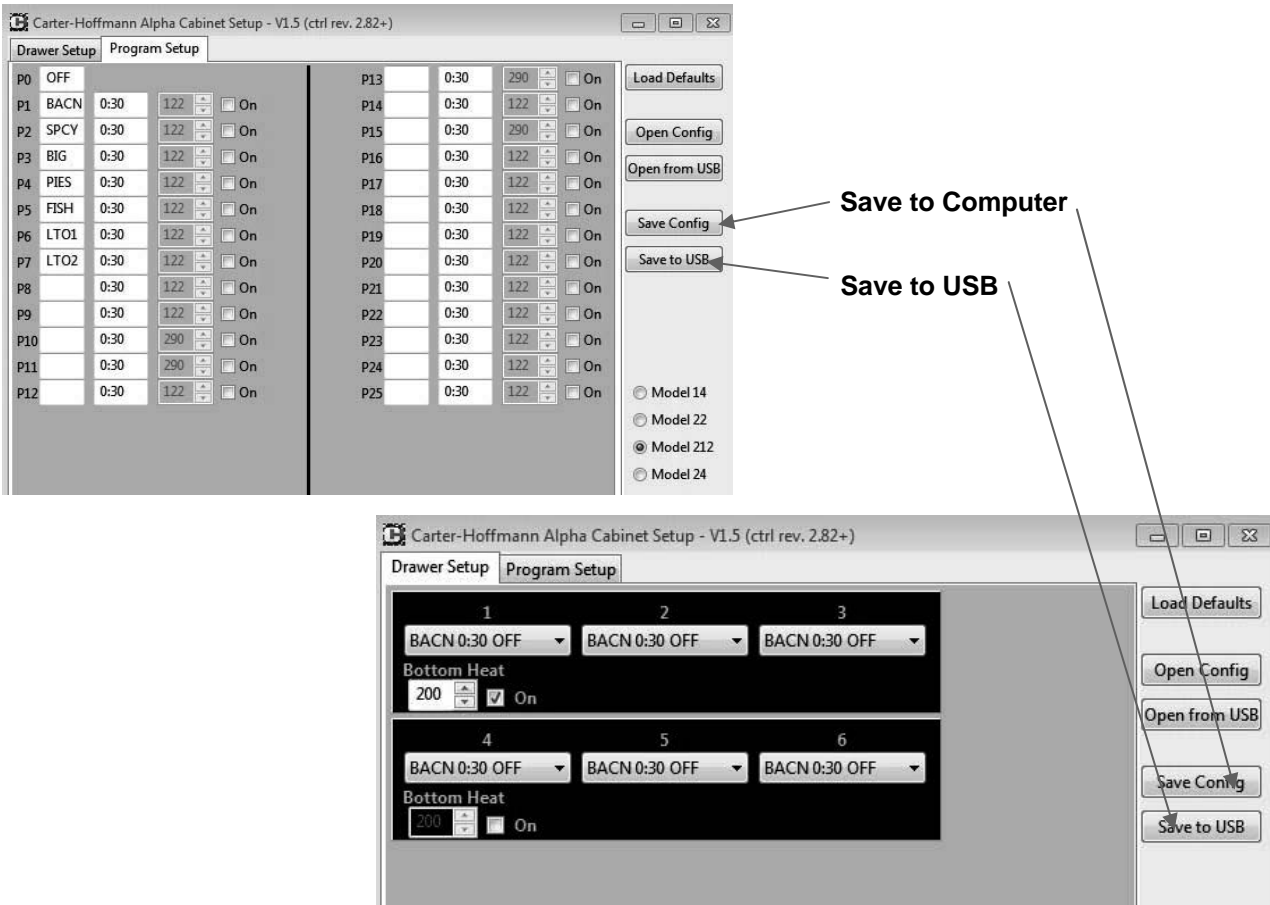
Carter-Hoffmann Alpha Cabinet Setup - V1.5 (ctrl rev. 2.82+)

Drawer Setup | Program Setup

| | | | | |
|---|---|---|---|---|
| P0 | OFF | | | |
| P1 | BACN | 0:30 | 122 | On |
| P2 | SPCY | 0:30 | 122 | On |
| P3 | BIG | 0:30 | 122 | On |
| P4 | PIES | 0:30 | 122 | On |
| P5 | FISH | 0:30 | 122 | On |
| P6 | LTO1 | 0:30 | 122 | On |
| P7 | LTO2 | 0:30 | 122 | On |
| P8 | | 0:30 | 122 | On |
| P9 | | 0:30 | 122 | On |
| P10 | | 0:30 | 290 | On |
| P11 | | 0:30 | 290 | On |
| P12 | | 0:30 | 122 | On |

| | | | | |
|---|---|---|---|---|
| P13 | | 0:30 | 290 | On |
| P14 | | 0:30 | 122 | On |
| P15 | | 0:30 | 290 | On |
| P16 | | 0:30 | 122 | On |
| P17 | | 0:30 | 122 | On |
| P18 | | 0:30 | 122 | On |
| P19 | | 0:30 | 122 | On |
| P20 | | 0:30 | 122 | On |
| P21 | | 0:30 | 122 | On |
| P22 | | 0:30 | 122 | On |
| P23 | | 0:30 | 122 | On |
| P24 | | 0:30 | 122 | On |
| P25 | | 0:30 | 122 | On |

Load Defaults
Open Config
Open from USB
Save Config
Save to USB

Model 14
Model 22
Model 212
Model 24

Save to Computer

Save to USB

Carter-Hoffmann Alpha Cabinet Setup - V1.5 (ctrl rev. 2.82+)

Drawer Setup | Program Setup

1 2 3
BACN 0:30 OFF BACN 0:30 OFF BACN 0:30 OFF
Bottom Heat
200 On

4 5 6
BACN 0:30 OFF BACN 0:30 OFF BACN 0:30 OFF
Bottom Heat
200 On

Load Defaults
Open Config
Open from USB
Save Config
Save to USB